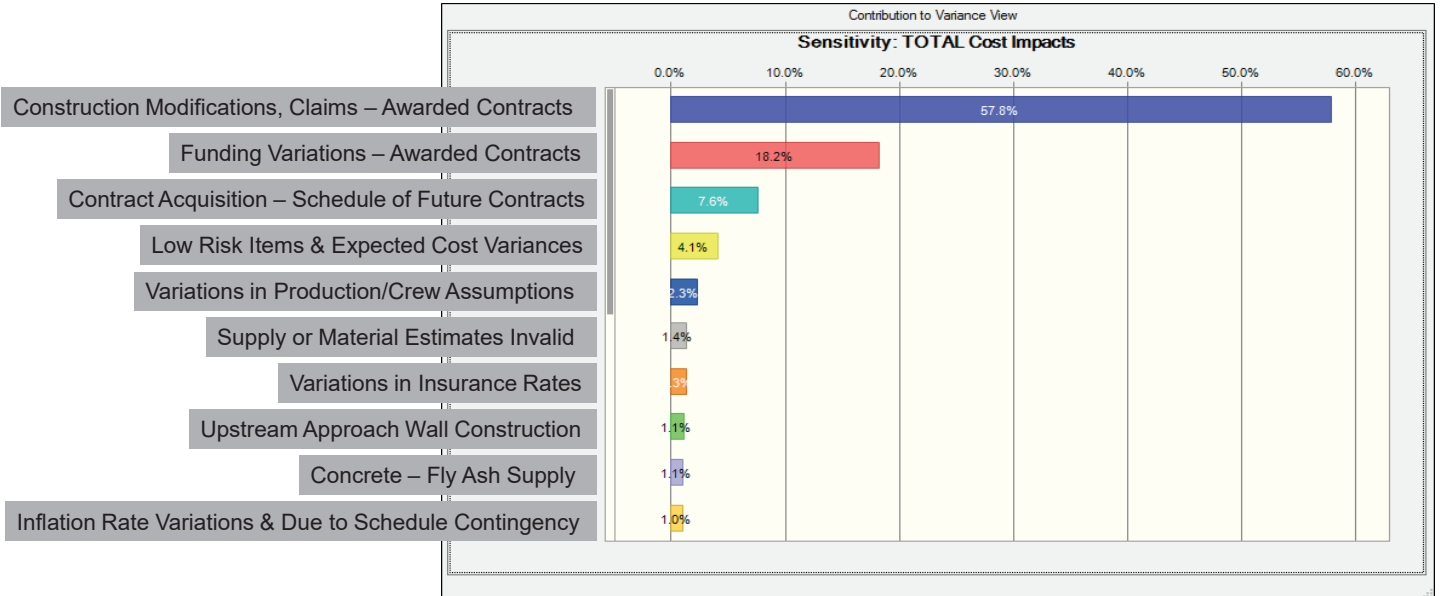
Contribution to Variance View

Sensitivity: TOTAL Cost Impacts

0.0% 10.0% 20.0% 30.0% 40.0% 50.0% 60.0%

Construction Modifications, Claims – Awarded Contracts
57.8%

Funding Variations – Awarded Contracts
18.2%

Contract Acquisition – Schedule of Future Contracts
7.6%

Low Risk Items & Expected Cost Variances
4.1%

Variations in Production/Crew Assumptions
2.3%

Supply or Material Estimates Invalid
1.4%

Variations in Insurance Rates
1.3%

Upstream Approach Wall Construction
1.1%

Concrete – Fly Ash Supply
1.1%

Inflation Rate Variations & Due to Schedule Contingency
1.0%